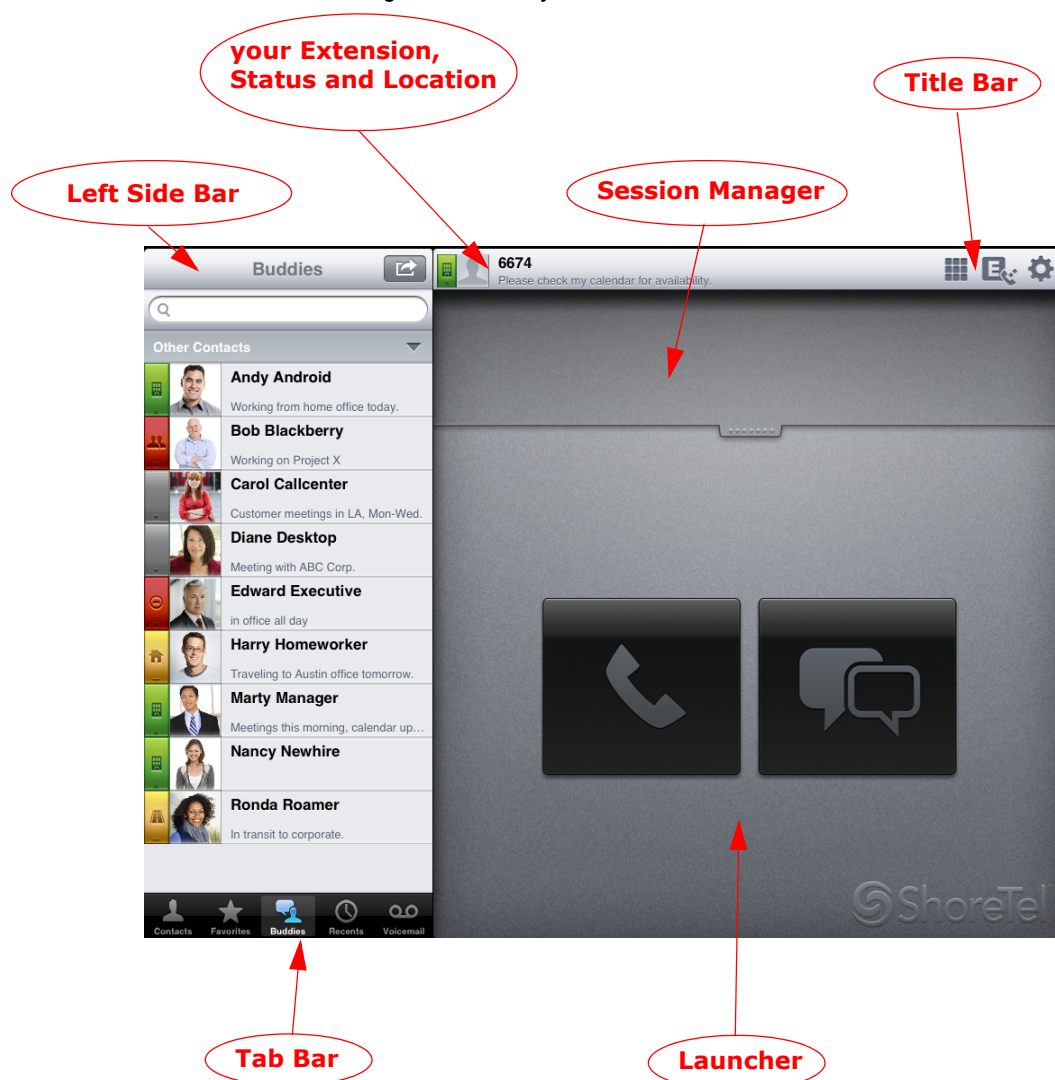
your Extension, Status and Location

Title Bar

Left Side Bar

Session Manager

Buddies

6674
Please check my calendar for availability.

Other Contacts

Andy Android
Working from home office today.

Bob Blackberry
Working on Project X

Carol Callcenter
Customer meetings in LA, Mon-Wed.

Diane Desktop
Meeting with ABC Corp.

Edward Executive
in office all day

Harry Homeworker
Traveling to Austin office tomorrow.

Marty Manager
Meetings this morning, calendar up...

Nancy Newhire

Ronda Roamer
In transit to corporate.

Contacts Favorites Buddies Recents Voicemail

ShoreTel

Tab Bar

Launcher